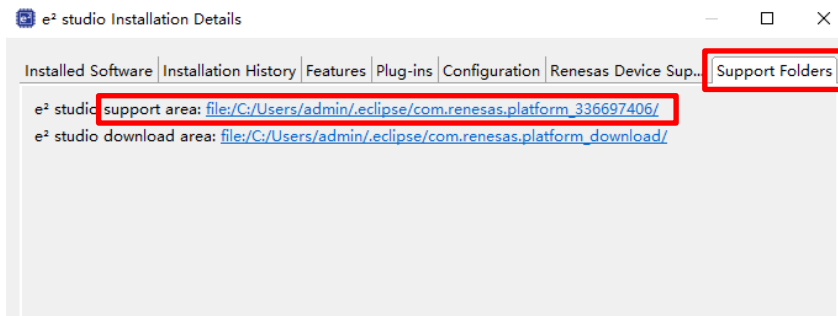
e² studio Installation Details

Installed Software | Installation History | Features | Plug-ins | Configuration | Renesas Device Sup... | Support Folders

e² studio support area: file:/C:/Users/admin/.eclipse/com.renesas.platform_336697406/
e² studio download area: file:/C:/Users/admin/.eclipse/com.renesas.platform_download/